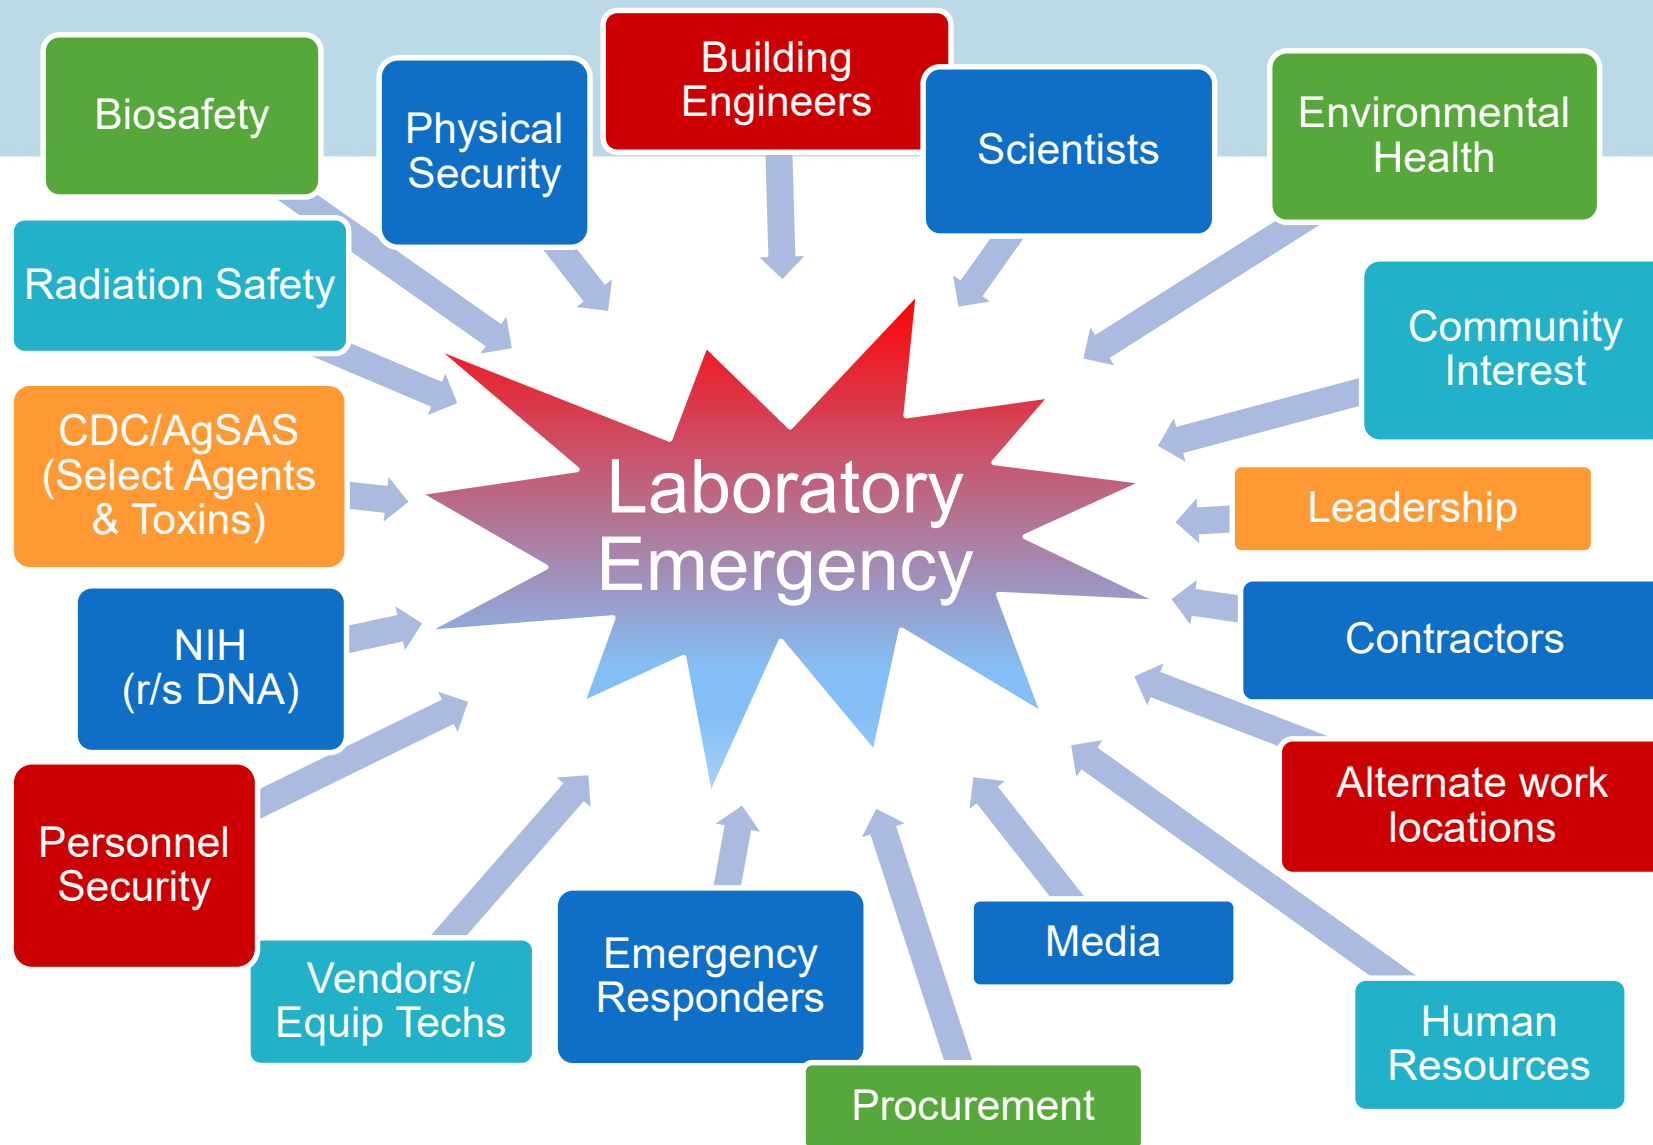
Biosafety

Physical Security

Building Engineers

Scientists

Environmental Health

Radiation Safety

Community Interest

CDC/AgSAS (Select Agents & Toxins)

Laboratory Emergency

Leadership

NIH (r/s DNA)

Contractors

Alternate work locations

Personnel Security

Vendors/ Equip Techs

Emergency Responders

Media

Human Resources

Procurement